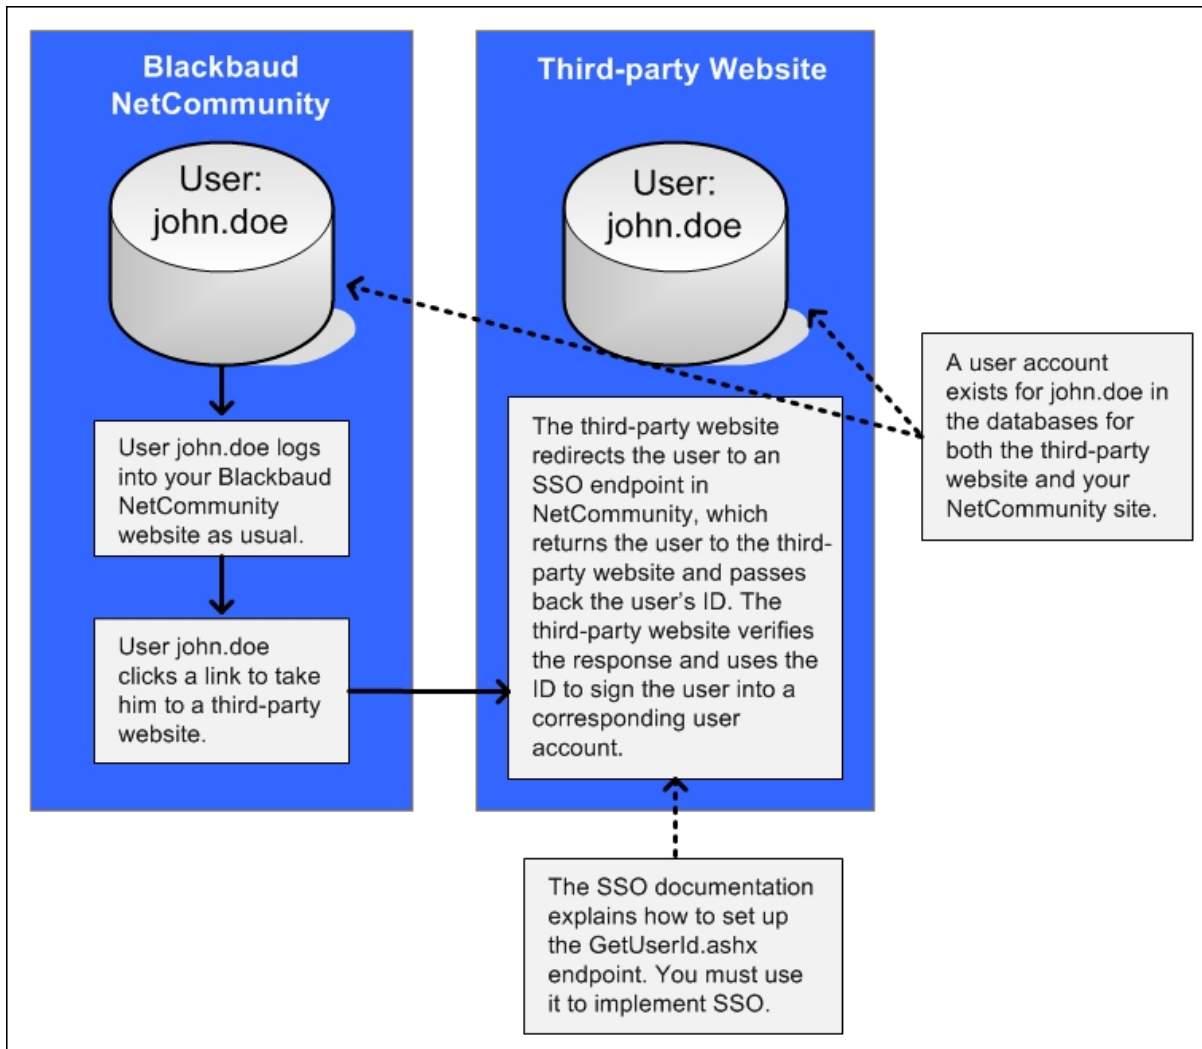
Blackbaud NetCommunity

User: john.doe

User john.doe logs into your Blackbaud NetCommunity website as usual.

User john.doe clicks a link to take him to a third-party website.

Third-party Website

User: john.doe

The third-party website redirects the user to an SSO endpoint in NetCommunity, which returns the user to the third-party website and passes back the user's ID. The third-party website verifies the response and uses the ID to sign the user into a corresponding user account.

A user account exists for john.doe in the databases for both the third-party website and your NetCommunity site.

The SSO documentation explains how to set up the GetUserId.ashx endpoint. You must use it to implement SSO.